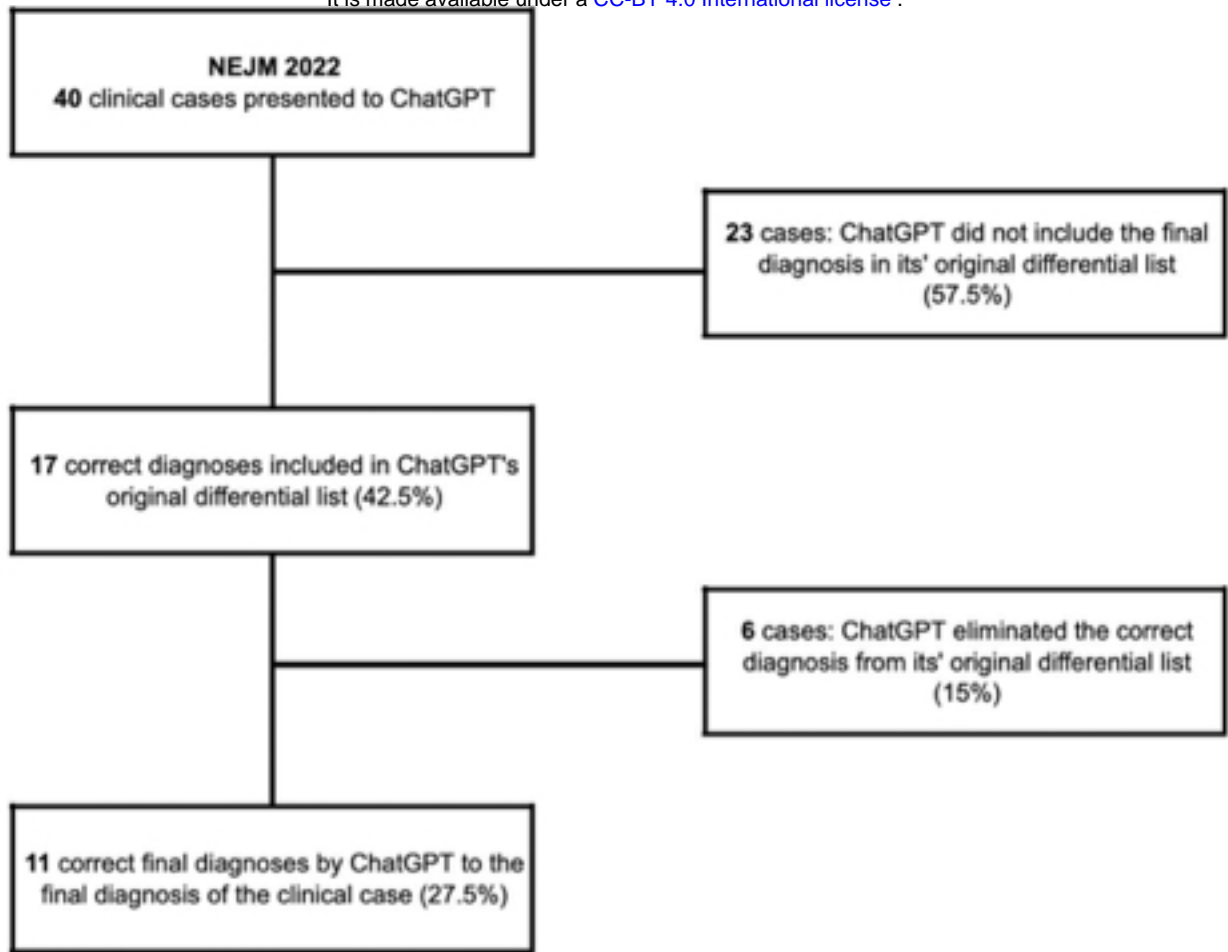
It is made available under a CC-BY 4.0 International license .

**NEJM 2022**
**40** clinical cases presented to ChatGPT

**23** cases: ChatGPT did not include the final diagnosis in its' original differential list (57.5%)

**17** correct diagnoses included in ChatGPT's original differential list (42.5%)

**6** cases: ChatGPT eliminated the correct diagnosis from its' original differential list (15%)

**11** correct final diagnoses by ChatGPT to the final diagnosis of the clinical case (27.5%)